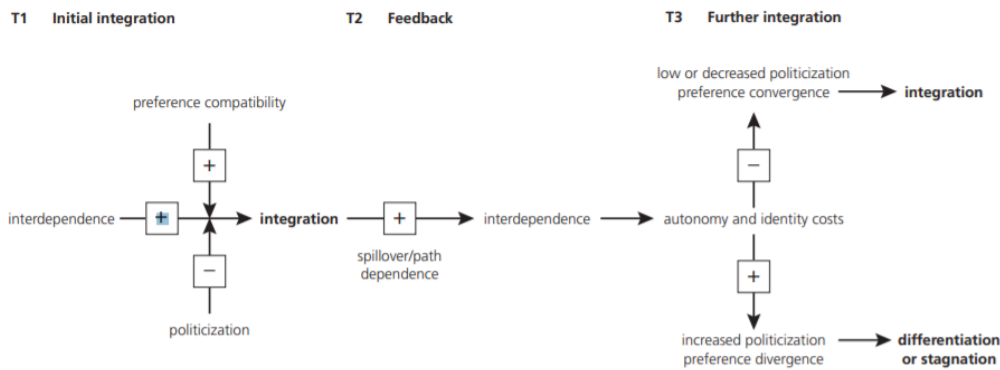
T1 Initial integration

T2 Feedback

T3 Further integration

preference compatibility

+

interdependence

+

integration

−

politicization

+

spillover/path dependence

interdependence

autonomy and identity costs

low or decreased politicization preference convergence

integration

−

+

increased politicization preference divergence

differentiation or stagnation